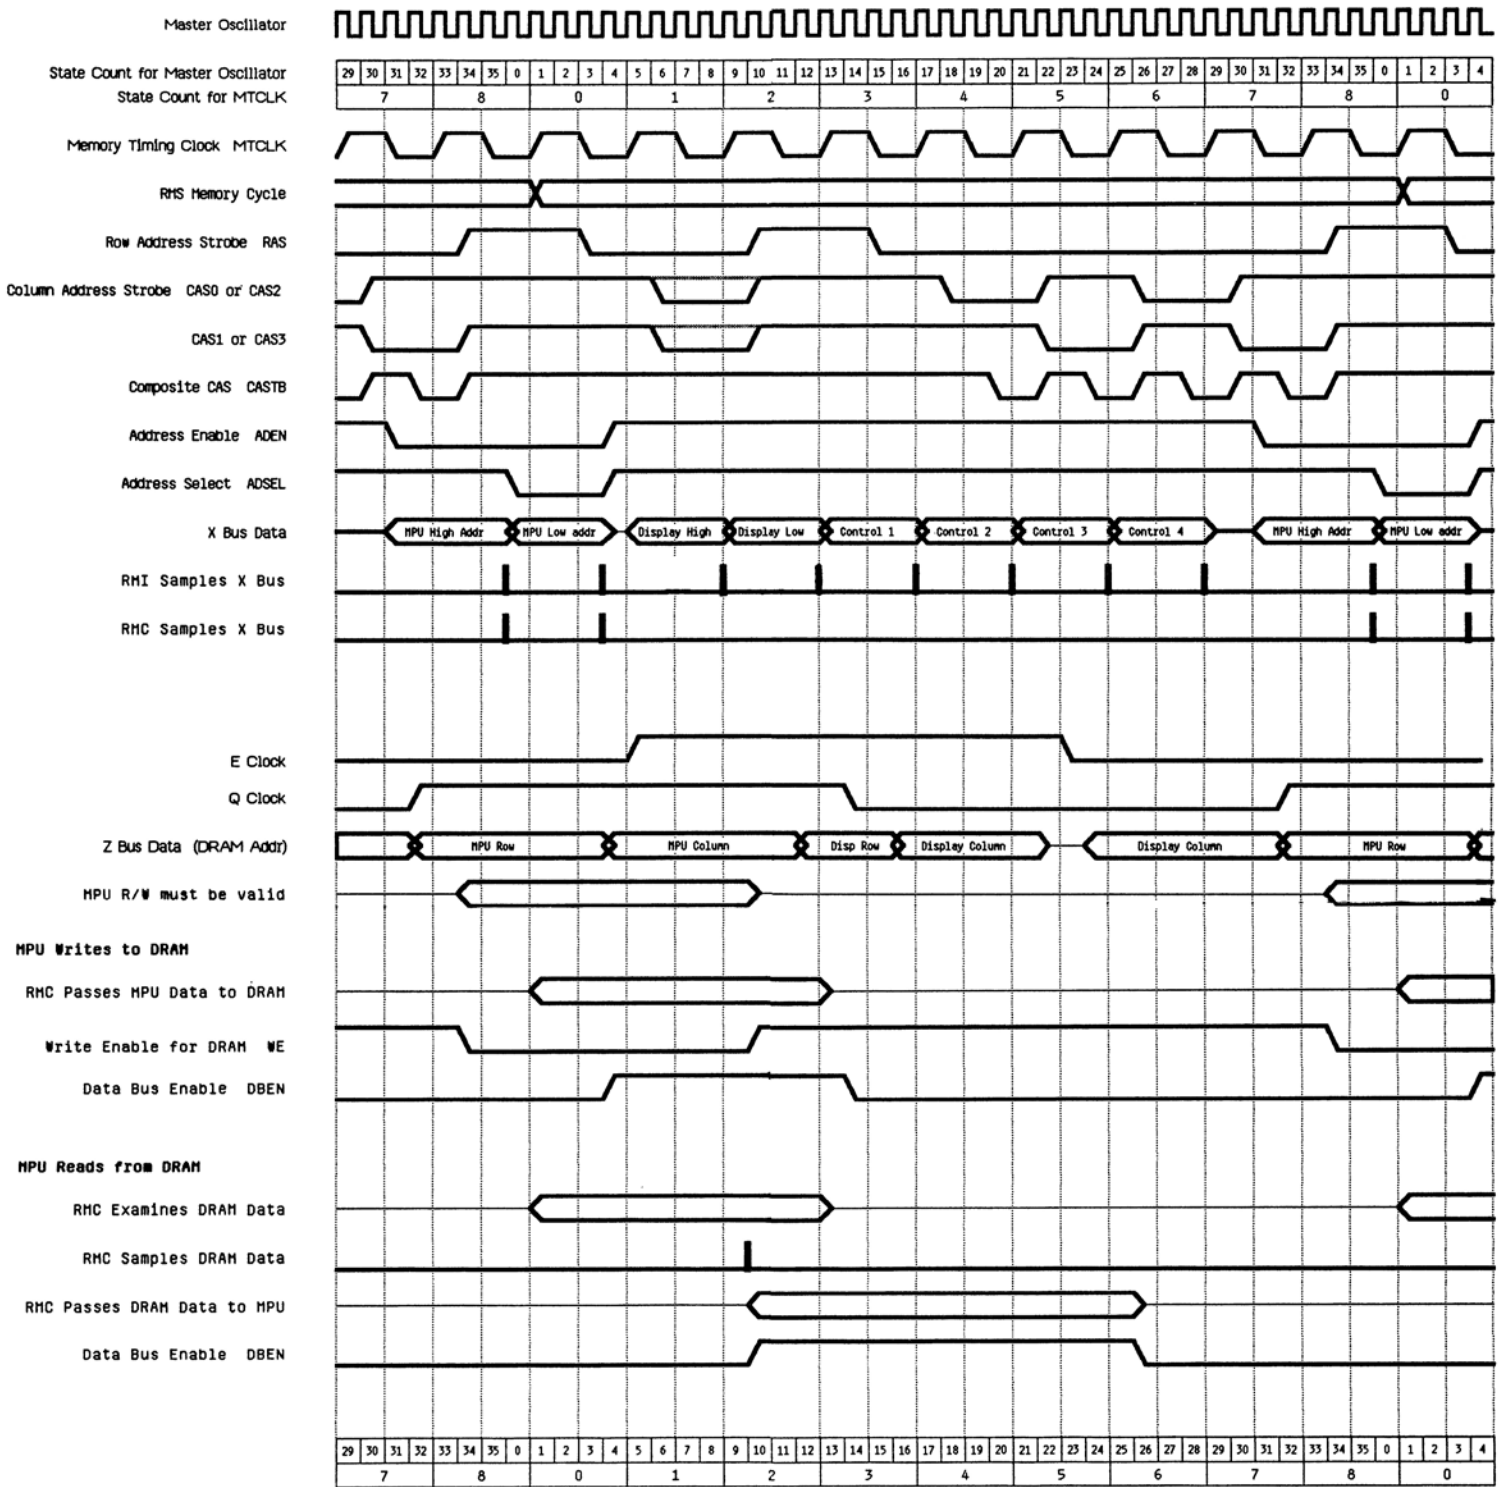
Master Oscillator

State Count for Master Oscillator

| 29 | 30 | 31 | 32 | 33 | 34 | 35 | 0 | 1 | 2 | 3 | 4 | 5 | 6 | 7 | 8 | 9 | 10 | 11 | 12 | 13 | 14 | 15 | 16 | 17 | 18 | 19 | 20 | 21 | 22 | 23 | 24 | 25 | 26 | 27 | 28 | 29 | 30 | 31 | 32 | 33 | 34 | 35 | 0 | 1 | 2 | 3 | 4 |
|---|---|---|---|---|---|---|---|---|---|---|---|---|---|---|---|---|---|---|---|---|---|---|---|---|---|---|---|---|---|---|---|---|---|---|---|---|---|---|---|---|---|---|---|---|---|---|---|

State Count for MTCLK

| 7 | 8 | 0 | 1 | 2 | 3 | 4 | 5 | 6 | 7 | 8 | 0 |
|---|---|---|---|---|---|---|---|---|---|---|---|

Memory Timing Clock MTCLK

RMS Memory Cycle

Row Address Strobe RAS

Column Address Strobe CAS0 or CAS2

CAS1 or CAS3

Composite CAS CASTB

Address Enable ADEN

Address Select ADSEL

X Bus Data
MPU High Addr
MPU Low addr
Display High
Display Low
Control 1
Control 2
Control 3
Control 4
MPU High Addr
MPU Low addr

RMI Samples X Bus

RMC Samples X Bus

E Clock

Q Clock

Z Bus Data (DRAM Addr)
MPU Row
MPU Column
Disp Row
Display Column
Display Column
MPU Row

MPU R/W must be valid

MPU Writes to DRAM

RMC Passes MPU Data to DRAM

Write Enable for DRAM WE

Data Bus Enable DBEN

MPU Reads from DRAM

RMC Examines DRAM Data

RMC Samples DRAM Data

RMC Passes DRAM Data to MPU

Data Bus Enable DBEN

| 29 | 30 | 31 | 32 | 33 | 34 | 35 | 0 | 1 | 2 | 3 | 4 | 5 | 6 | 7 | 8 | 9 | 10 | 11 | 12 | 13 | 14 | 15 | 16 | 17 | 18 | 19 | 20 | 21 | 22 | 23 | 24 | 25 | 26 | 27 | 28 | 29 | 30 | 31 | 32 | 33 | 34 | 35 | 0 | 1 | 2 | 3 | 4 |
|---|---|---|---|---|---|---|---|---|---|---|---|---|---|---|---|---|---|---|---|---|---|---|---|---|---|---|---|---|---|---|---|---|---|---|---|---|---|---|---|---|---|---|---|---|---|---|---|

| 7 | 8 | 0 | 1 | 2 | 3 | 4 | 5 | 6 | 7 | 8 | 0 |
|---|---|---|---|---|---|---|---|---|---|---|---|